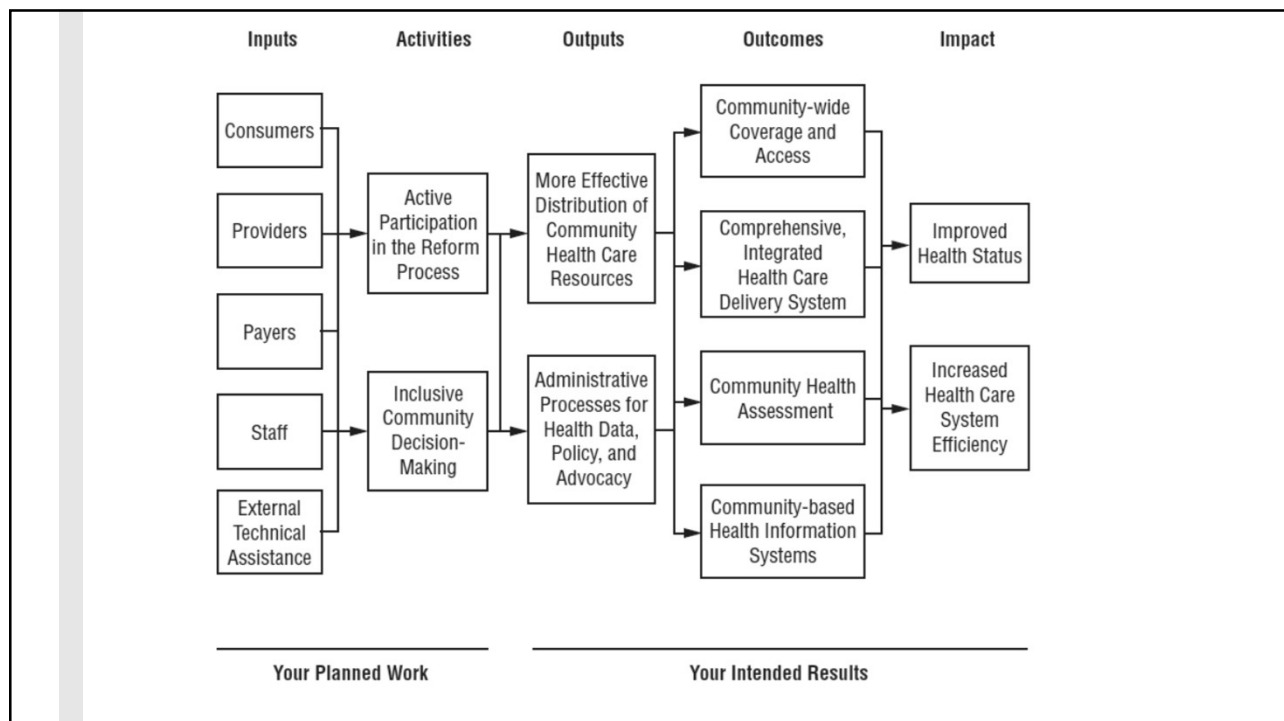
Inputs

Activities

Outputs

Outcomes

Impact

Consumers

Providers

Payers

Staff

External Technical Assistance

Active Participation in the Reform Process

Inclusive Community Decision-Making

More Effective Distribution of Community Health Care Resources

Administrative Processes for Health Data, Policy, and Advocacy

Community-wide Coverage and Access

Comprehensive, Integrated Health Care Delivery System

Community Health Assessment

Community-based Health Information Systems

Improved Health Status

Increased Health Care System Efficiency

Your Planned Work

Your Intended Results